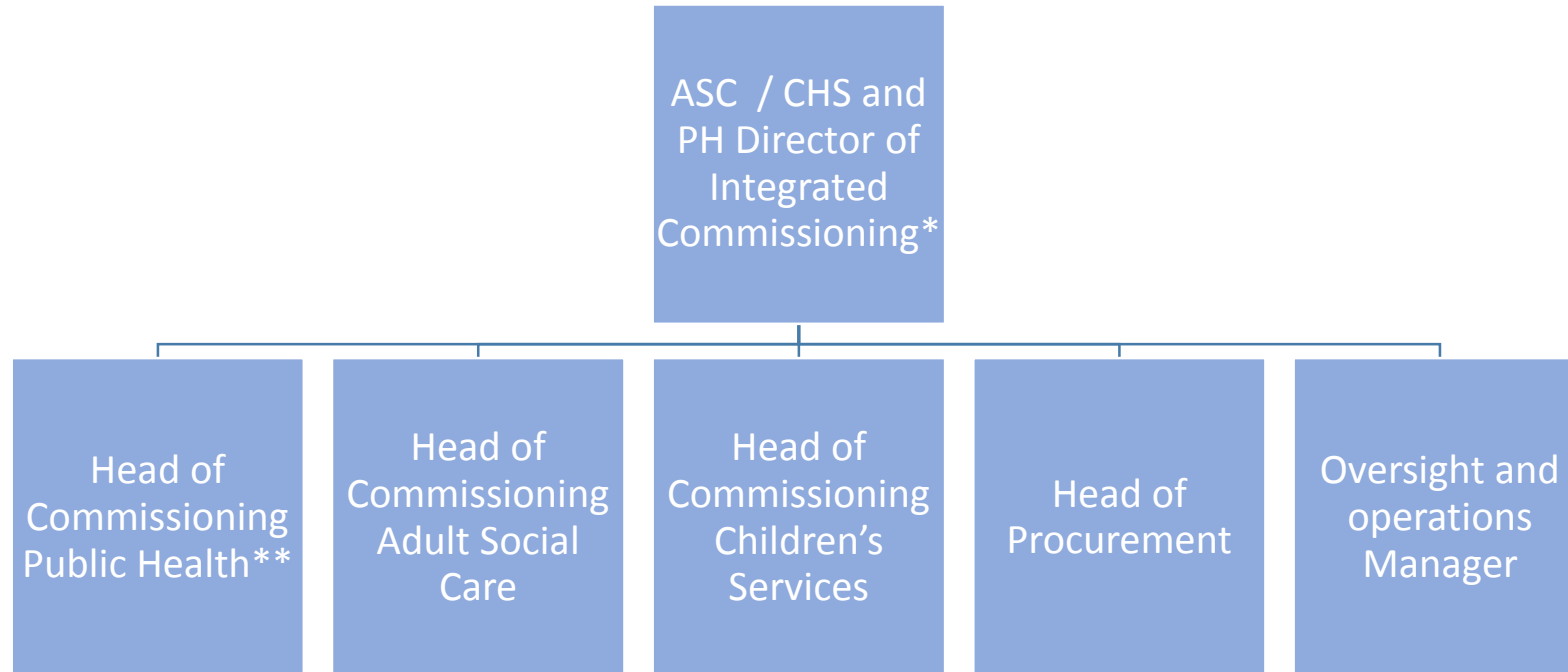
ASC / CHS and PH Director of Integrated Commissioning*

Head of Commissioning Public Health**

Head of Commissioning Adult Social Care

Head of Commissioning Children’s Services

Head of Procurement

Oversight and operations Manager